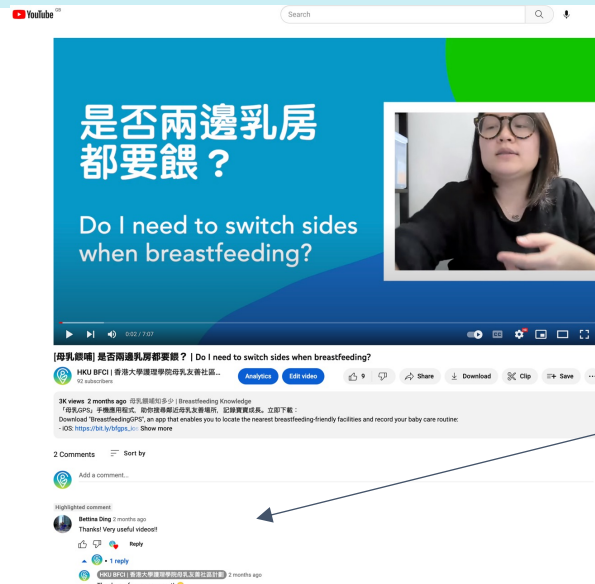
YouTube GB

Search

是否兩邊乳房都要餵？

Do I need to switch sides when breastfeeding?

0:02 / 7:07

[母乳餵哺] 是否兩邊乳房都要餵？ | Do I need to switch sides when breastfeeding?

HKU BFCI | 香港大學護理學院母乳友善社區...
92 subscribers

Analytics Edit video

9

Share Download Clip Save

3K views 2 months ago 母乳餵哺知多少 | Breastfeeding Knowledge
「母乳GPS」手機應用程式，助你搜尋鄰近母乳友善場所，記錄寶寶成長。立即下載：
Download "BreastfeedingGPS", an app that enables you to locate the nearest breastfeeding-friendly facilities and record your baby care routine:
- iOS: https://bit.ly/bfgps_ios Show more

2 Comments Sort by

Add a comment...

Highlighted comment
Bettina Ding 2 months ago
Thanks! Very useful videos!!

Reply

1 reply

HKU BFCI | 香港大學護理學院母乳友善社區計劃 2 months ago
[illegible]